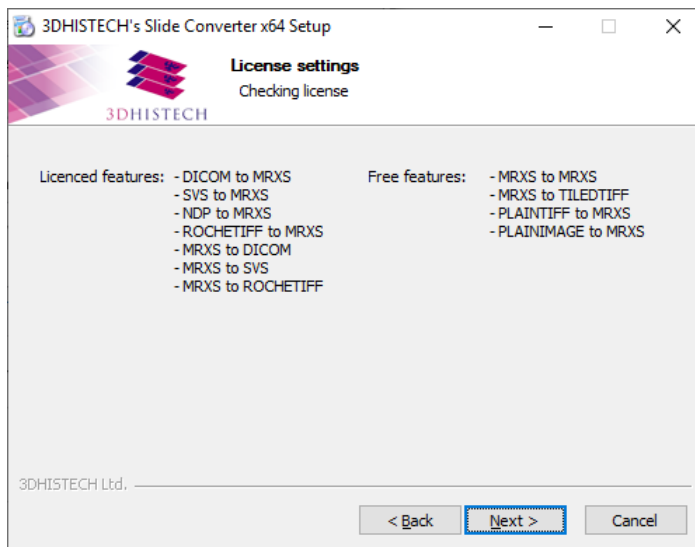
3DHISTECH's Slide Converter x64 Setup

3DHISTECH

License settings
Checking license

Licenced features:
- DICOM to MRXS
- SVS to MRXS
- NDP to MRXS
- ROCHETIFF to MRXS
- MRXS to DICOM
- MRXS to SVS
- MRXS to ROCHETIFF

Free features:
- MRXS to MRXS
- MRXS to TILEDTIFF
- PLAINTIFF to MRXS
- PLAINIMAGE to MRXS

3DHISTECH Ltd.

< Back
Next >
Cancel